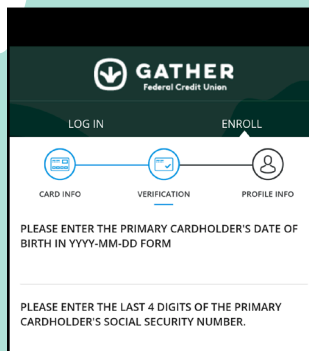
GATHER
Federal Credit Union

LOG IN
ENROLL

CARD INFO
VERIFICATION
PROFILE INFO

PLEASE ENTER THE PRIMARY CARDHOLDER'S DATE OF BIRTH IN YYYY-MM-DD FORM

PLEASE ENTER THE LAST 4 DIGITS OF THE PRIMARY CARDHOLDER'S SOCIAL SECURITY NUMBER.